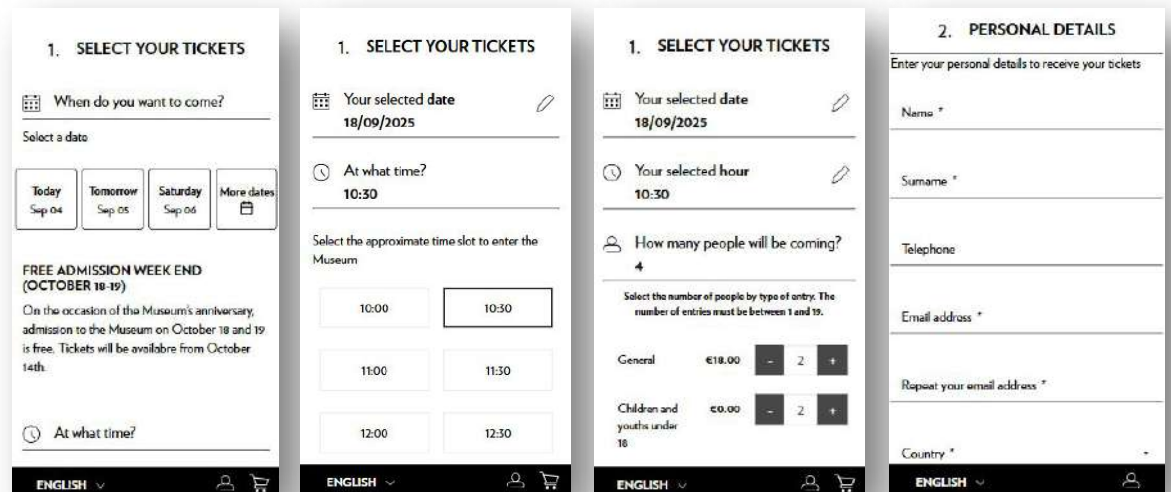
1. SELECT YOUR TICKETS

When do you want to come?

Select a date

Today
Sep 04

Tomorrow
Sep 05

Saturday
Sep 06

More dates

FREE ADMISSION WEEK END (OCTOBER 18-19)

On the occasion of the Museum's anniversary, admission to the Museum on October 18 and 19 is free. Tickets will be availabre from October 14th.

At what time?

ENGLISH

1. SELECT YOUR TICKETS

Your selected date
18/09/2025

At what time?
10:30

Select the approximate time slot to enter the Museum

| 10:00 | 10:30 |
|---|---|
| 11:00 | 11:30 |
| 12:00 | 12:30 |

ENGLISH

1. SELECT YOUR TICKETS

Your selected date
18/09/2025

Your selected hour
10:30

How many people will be coming?
4

Select the number of people by type of entry. The number of entries must be between 1 and 19.

General €18.00 - 2 +

Children and youths under 18 €0.00 - 2 +

ENGLISH

2. PERSONAL DETAILS

Enter your personal details to receive your tickets

Name *

Surname *

Telephone

Email address *

Repeat your email address *

Country *

ENGLISH